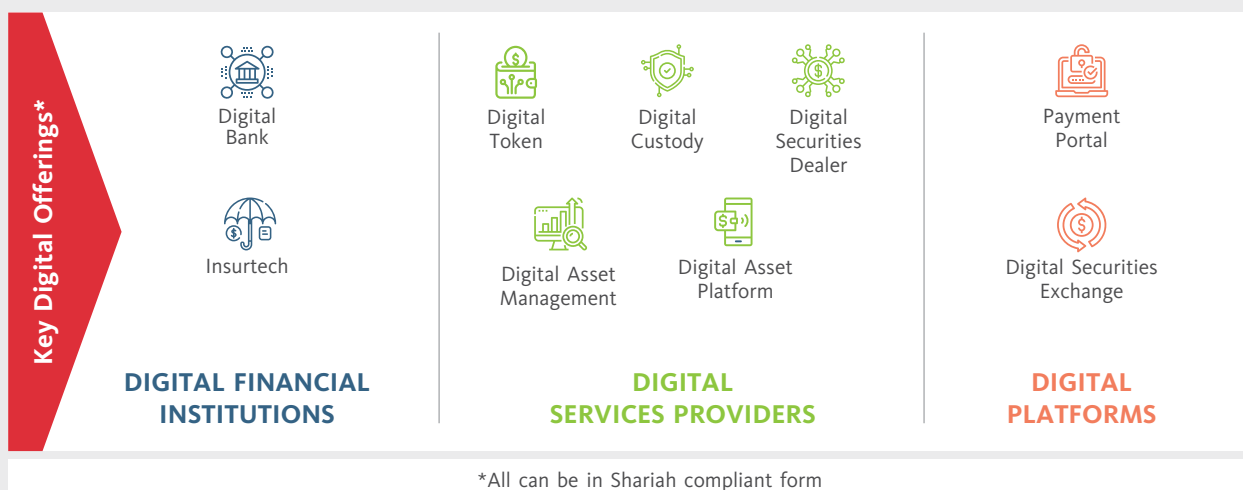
Key Digital Offerings*

Digital Bank

Insurtech

DIGITAL FINANCIAL INSTITUTIONS

Digital Token

Digital Custody

Digital Securities Dealer

Digital Asset Management

Digital Asset Platform

DIGITAL SERVICES PROVIDERS

Payment Portal

Digital Securities Exchange

DIGITAL PLATFORMS

*All can be in Shariah compliant form